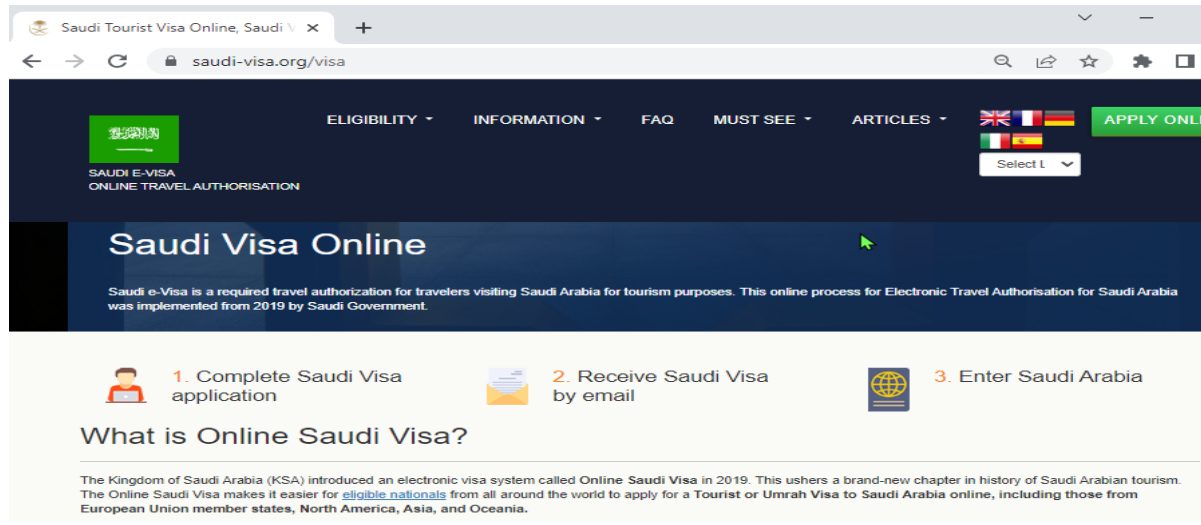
Saudi Tourist Visa Online, Saudi V ×
+
saudi-visa.org/visa

SAUDI E-VISA
ONLINE TRAVEL AUTHORISATION

ELIGIBILITY
INFORMATION
FAQ
MUST SEE
ARTICLES
APPLY ONL
Select L

Saudi Visa Online

Saudi e-Visa is a required travel authorization for travelers visiting Saudi Arabia for tourism purposes. This online process for Electronic Travel Authorisation for Saudi Arabia was implemented from 2019 by Saudi Government.

1. Complete Saudi Visa application

2. Receive Saudi Visa by email

3. Enter Saudi Arabia

What is Online Saudi Visa?

The Kingdom of Saudi Arabia (KSA) introduced an electronic visa system called Online Saudi Visa in 2019. This ushers a brand-new chapter in history of Saudi Arabian tourism. The Online Saudi Visa makes it easier for eligible nationals from all around the world to apply for a Tourist or Umrah Visa to Saudi Arabia online, including those from European Union member states, North America, Asia, and Oceania.